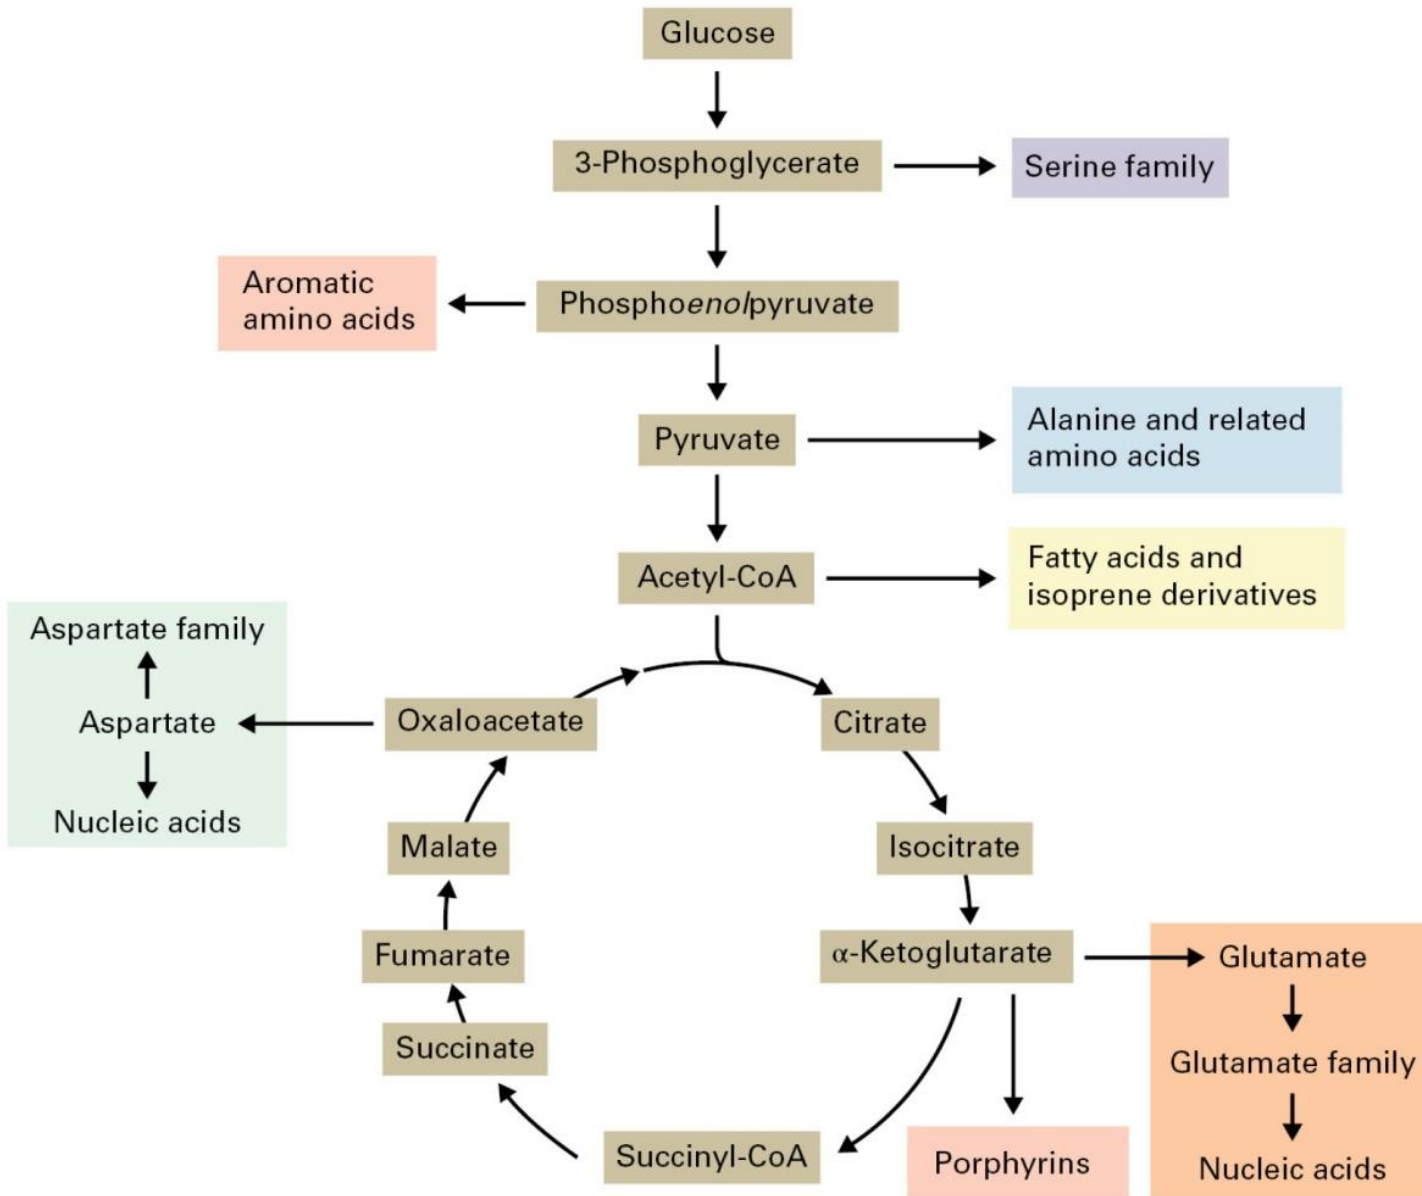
Glucose

3-Phosphoglycerate

Serine family

Aromatic amino acids

Phosphoenolpyruvate

Pyruvate

Alanine and related amino acids

Acetyl-CoA

Fatty acids and isoprene derivatives

Aspartate family

Aspartate

Nucleic acids

Oxaloacetate

Citrate

Malate

Isocitrate

Fumarate

α-Ketoglutarate

Glutamate

Glutamate family

Nucleic acids

Succinate

Succinyl-CoA

Porphyrins